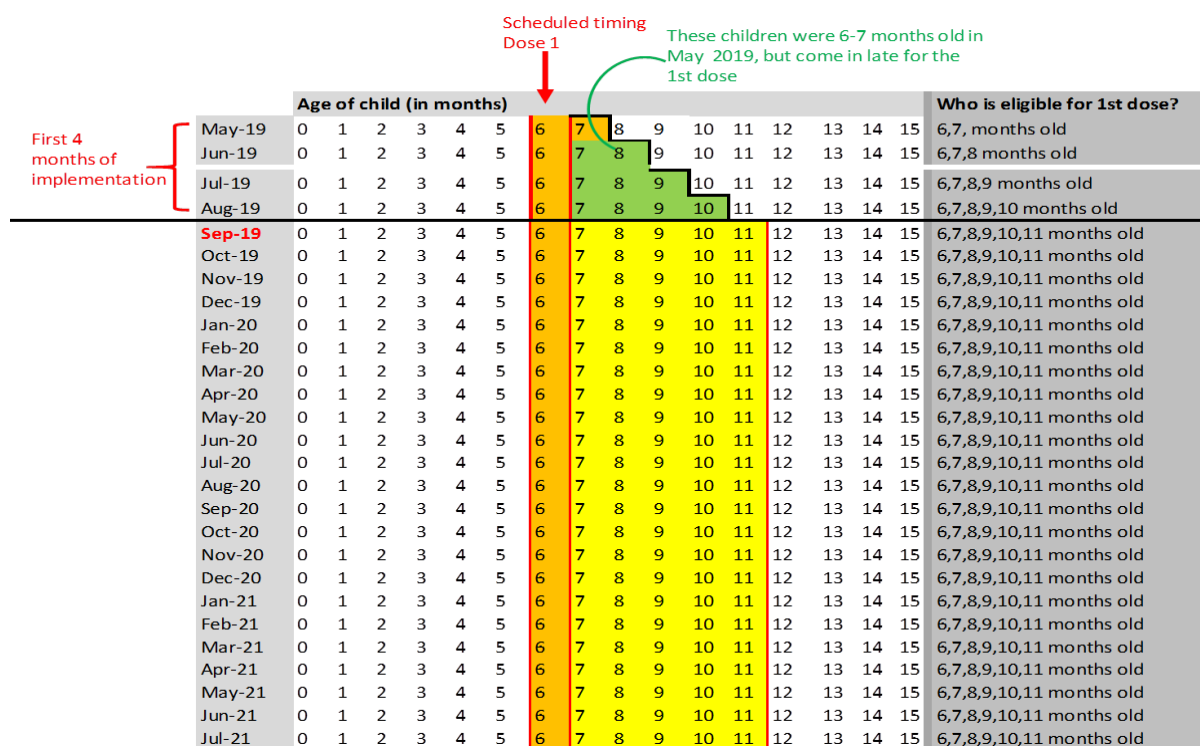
Scheduled timing Dose 1

These children were 6-7 months old in May 2019, but come in late for the 1st dose

First 4 months of implementation

| | Age of child (in months) | | | | | | | | | | | | | | | | Who is eligible for 1st dose? |
|---|---|---|---|---|---|---|---|---|---|---|---|---|---|---|---|---|---|
| May-19 | 0 | 1 | 2 | 3 | 4 | 5 | 6 | 7 | 8 | 9 | 10 | 11 | 12 | 13 | 14 | 15 | 6,7, months old |
| Jun-19 | 0 | 1 | 2 | 3 | 4 | 5 | 6 | 7 | 8 | 9 | 10 | 11 | 12 | 13 | 14 | 15 | 6,7,8 months old |
| Jul-19 | 0 | 1 | 2 | 3 | 4 | 5 | 6 | 7 | 8 | 9 | 10 | 11 | 12 | 13 | 14 | 15 | 6,7,8,9 months old |
| Aug-19 | 0 | 1 | 2 | 3 | 4 | 5 | 6 | 7 | 8 | 9 | 10 | 11 | 12 | 13 | 14 | 15 | 6,7,8,9,10 months old |
| Sep-19 | 0 | 1 | 2 | 3 | 4 | 5 | 6 | 7 | 8 | 9 | 10 | 11 | 12 | 13 | 14 | 15 | 6,7,8,9,10,11 months old |
| Oct-19 | 0 | 1 | 2 | 3 | 4 | 5 | 6 | 7 | 8 | 9 | 10 | 11 | 12 | 13 | 14 | 15 | 6,7,8,9,10,11 months old |
| Nov-19 | 0 | 1 | 2 | 3 | 4 | 5 | 6 | 7 | 8 | 9 | 10 | 11 | 12 | 13 | 14 | 15 | 6,7,8,9,10,11 months old |
| Dec-19 | 0 | 1 | 2 | 3 | 4 | 5 | 6 | 7 | 8 | 9 | 10 | 11 | 12 | 13 | 14 | 15 | 6,7,8,9,10,11 months old |
| Jan-20 | 0 | 1 | 2 | 3 | 4 | 5 | 6 | 7 | 8 | 9 | 10 | 11 | 12 | 13 | 14 | 15 | 6,7,8,9,10,11 months old |
| Feb-20 | 0 | 1 | 2 | 3 | 4 | 5 | 6 | 7 | 8 | 9 | 10 | 11 | 12 | 13 | 14 | 15 | 6,7,8,9,10,11 months old |
| Mar-20 | 0 | 1 | 2 | 3 | 4 | 5 | 6 | 7 | 8 | 9 | 10 | 11 | 12 | 13 | 14 | 15 | 6,7,8,9,10,11 months old |
| Apr-20 | 0 | 1 | 2 | 3 | 4 | 5 | 6 | 7 | 8 | 9 | 10 | 11 | 12 | 13 | 14 | 15 | 6,7,8,9,10,11 months old |
| May-20 | 0 | 1 | 2 | 3 | 4 | 5 | 6 | 7 | 8 | 9 | 10 | 11 | 12 | 13 | 14 | 15 | 6,7,8,9,10,11 months old |
| Jun-20 | 0 | 1 | 2 | 3 | 4 | 5 | 6 | 7 | 8 | 9 | 10 | 11 | 12 | 13 | 14 | 15 | 6,7,8,9,10,11 months old |
| Jul-20 | 0 | 1 | 2 | 3 | 4 | 5 | 6 | 7 | 8 | 9 | 10 | 11 | 12 | 13 | 14 | 15 | 6,7,8,9,10,11 months old |
| Aug-20 | 0 | 1 | 2 | 3 | 4 | 5 | 6 | 7 | 8 | 9 | 10 | 11 | 12 | 13 | 14 | 15 | 6,7,8,9,10,11 months old |
| Sep-20 | 0 | 1 | 2 | 3 | 4 | 5 | 6 | 7 | 8 | 9 | 10 | 11 | 12 | 13 | 14 | 15 | 6,7,8,9,10,11 months old |
| Oct-20 | 0 | 1 | 2 | 3 | 4 | 5 | 6 | 7 | 8 | 9 | 10 | 11 | 12 | 13 | 14 | 15 | 6,7,8,9,10,11 months old |
| Nov-20 | 0 | 1 | 2 | 3 | 4 | 5 | 6 | 7 | 8 | 9 | 10 | 11 | 12 | 13 | 14 | 15 | 6,7,8,9,10,11 months old |
| Dec-20 | 0 | 1 | 2 | 3 | 4 | 5 | 6 | 7 | 8 | 9 | 10 | 11 | 12 | 13 | 14 | 15 | 6,7,8,9,10,11 months old |
| Jan-21 | 0 | 1 | 2 | 3 | 4 | 5 | 6 | 7 | 8 | 9 | 10 | 11 | 12 | 13 | 14 | 15 | 6,7,8,9,10,11 months old |
| Feb-21 | 0 | 1 | 2 | 3 | 4 | 5 | 6 | 7 | 8 | 9 | 10 | 11 | 12 | 13 | 14 | 15 | 6,7,8,9,10,11 months old |
| Mar-21 | 0 | 1 | 2 | 3 | 4 | 5 | 6 | 7 | 8 | 9 | 10 | 11 | 12 | 13 | 14 | 15 | 6,7,8,9,10,11 months old |
| Apr-21 | 0 | 1 | 2 | 3 | 4 | 5 | 6 | 7 | 8 | 9 | 10 | 11 | 12 | 13 | 14 | 15 | 6,7,8,9,10,11 months old |
| May-21 | 0 | 1 | 2 | 3 | 4 | 5 | 6 | 7 | 8 | 9 | 10 | 11 | 12 | 13 | 14 | 15 | 6,7,8,9,10,11 months old |
| Jun-21 | 0 | 1 | 2 | 3 | 4 | 5 | 6 | 7 | 8 | 9 | 10 | 11 | 12 | 13 | 14 | 15 | 6,7,8,9,10,11 months old |
| Jul-21 | 0 | 1 | 2 | 3 | 4 | 5 | 6 | 7 | 8 | 9 | 10 | 11 | 12 | 13 | 14 | 15 | 6,7,8,9,10,11 months old |